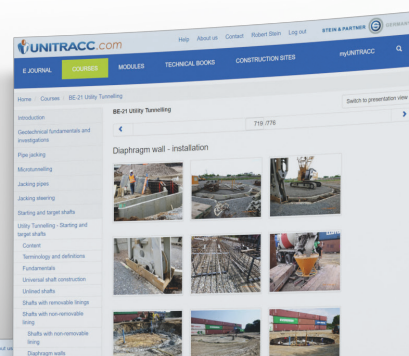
UNITRACC.com

Help About us Contact Robert Stein Log out STEIN & PARTNER GERMAN

E JOURNAL COURSES MODULES TECHNICAL BOOKS CONSTRUCTION SITES myUNITRACC

Home Courses BE-21 Utility Tunnelling

BE-21 Utility Tunnelling

Switch to presentation view

719 /776

Introduction

Geotechnical fundamentals and investigations

Pipe jacking

Microtunnelling

Jacking pipes

Jacking steering

Starting and target shafts

Utility Tunnelling - Starting and target shafts

Content

Terminology and definitions

Fundamentals

Universal shaft construction

Unlined shafts

Shafts with removable linings

Shafts with non-removable lining

Shafts with non-removable lining

Diaphragm walls

Diaphragm wall - installation